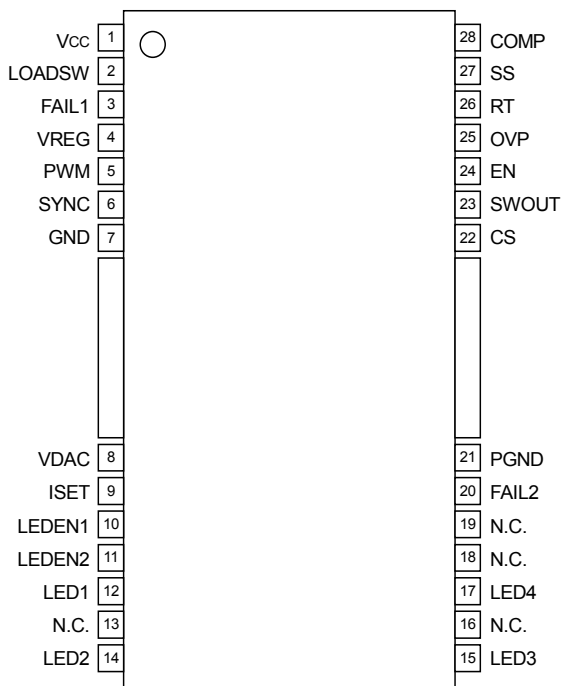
VCC 1
LOADSW 2
FAIL1 3
VREG 4
PWM 5
SYNC 6
GND 7
VDAC 8
ISET 9
LEDEN1 10
LEDEN2 11
LED1 12
N.C. 13
LED2 14

28 COMP
27 SS
26 RT
25 OVP
24 EN
23 SWOUT
22 CS
21 PGND
20 FAIL2
19 N.C.
18 N.C.
17 LED4
16 N.C.
15 LED3